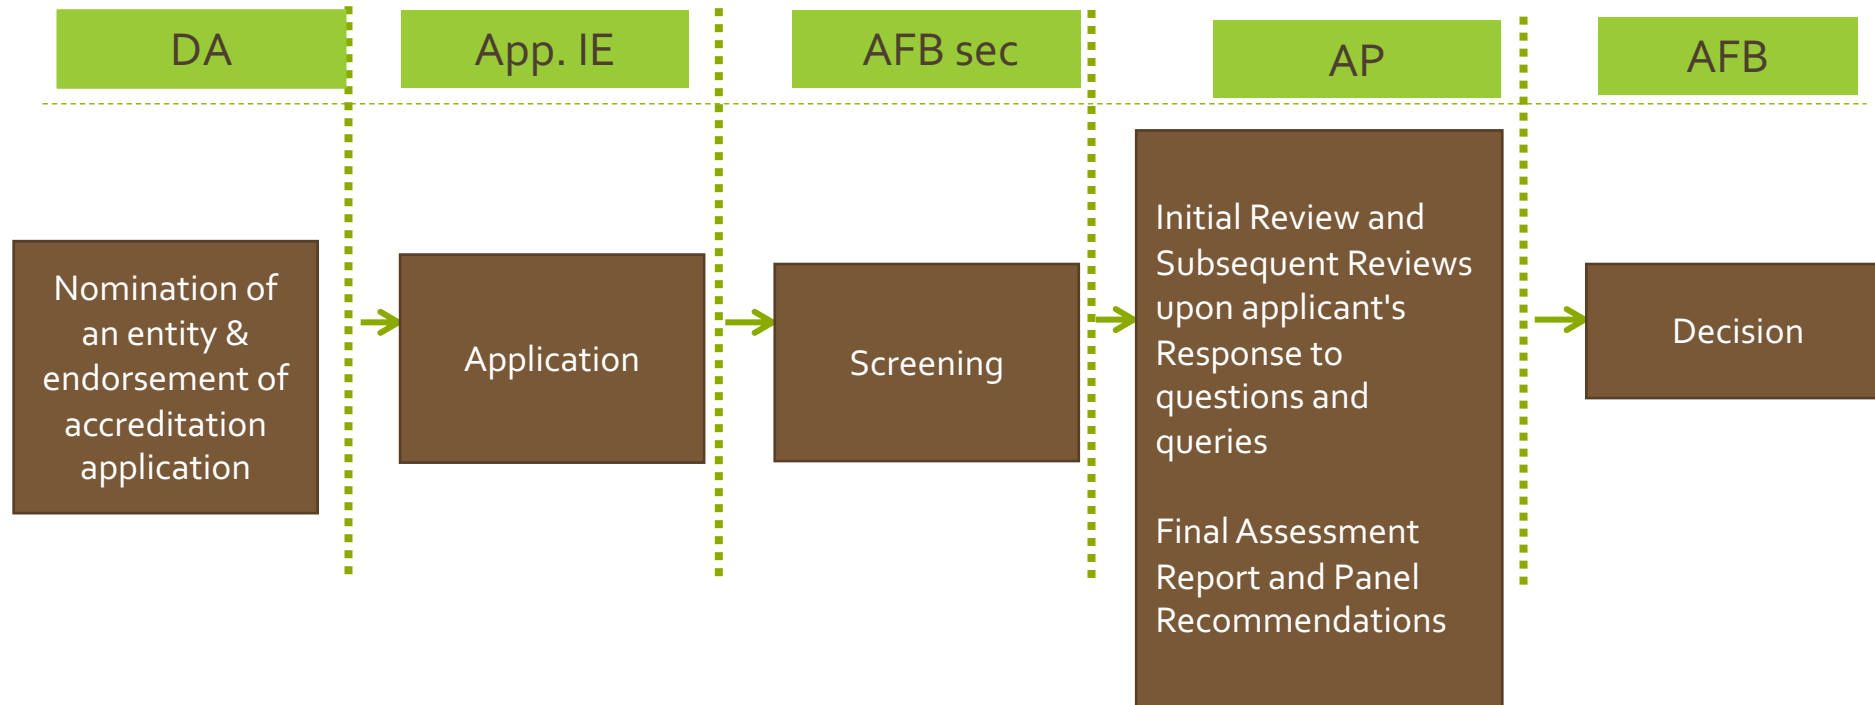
DA

App. IE

AFB sec

AP

AFB

Nomination of an entity & endorsement of accreditation application

Application

Screening

Initial Review and Subsequent Reviews upon applicant's Response to questions and queries

Final Assessment Report and Panel Recommendations

Decision